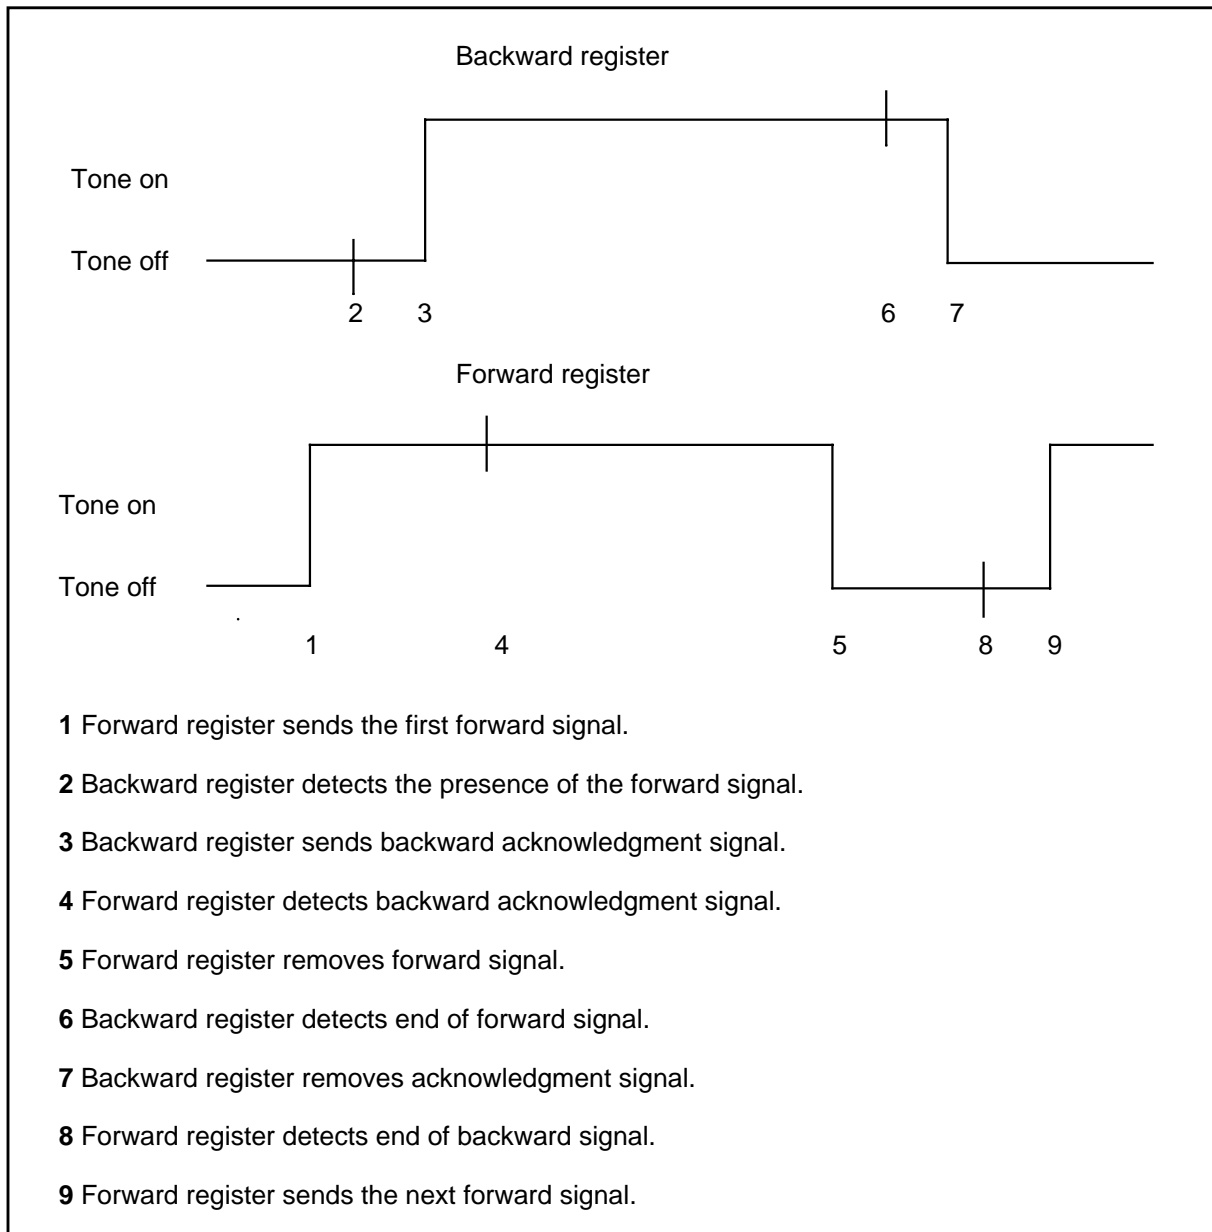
Backward register

Tone on

Tone off

2 3 6 7

Forward register

Tone on

Tone off

1 4 5 8 9

**1** Forward register sends the first forward signal.

**2** Backward register detects the presence of the forward signal.

**3** Backward register sends backward acknowledgment signal.

**4** Forward register detects backward acknowledgment signal.

**5** Forward register removes forward signal.

**6** Backward register detects end of forward signal.

**7** Backward register removes acknowledgment signal.

**8** Forward register detects end of backward signal.

**9** Forward register sends the next forward signal.